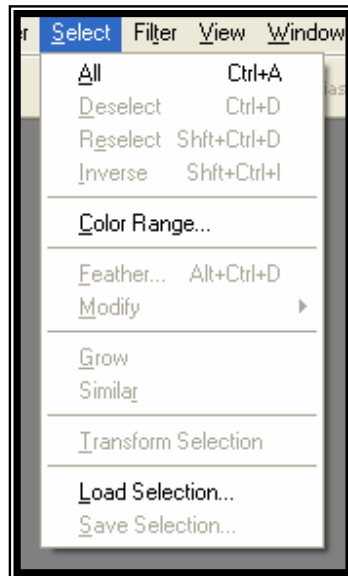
r Select Filter View Window

All Ctrl+A
Deselect Ctrl+D
Reselect Shft+Ctrl+D
Inverse Shft+Ctrl+I

Color Range...

Feather... Alt+Ctrl+D
Modify

Grow
Similar

Transform Selection

Load Selection...
Save Selection...